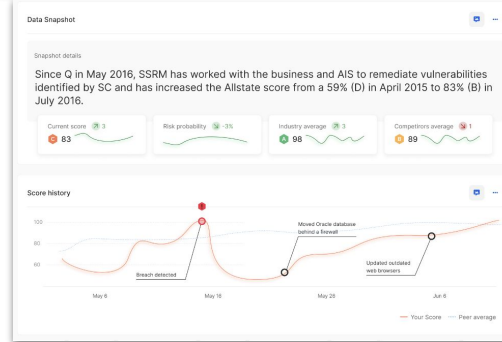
Data Snapshot

Snapshot details

Since Q in May 2016, SSRM has worked with the business and AIS to remediate vulnerabilities identified by SC and has increased the Allstate score from a 59% (D) in April 2015 to 83% (B) in July 2016.

Current score 3
C 83

Risk probability -3%

Industry average 3
A 98

Competirors average 1
B 89

Score history

100
80
60

Breach detected

Moved Oracle database behind a firewall

Updated outdated web browsers

May 6
May 16
May 26
Jun 6

Your Score
Peer average